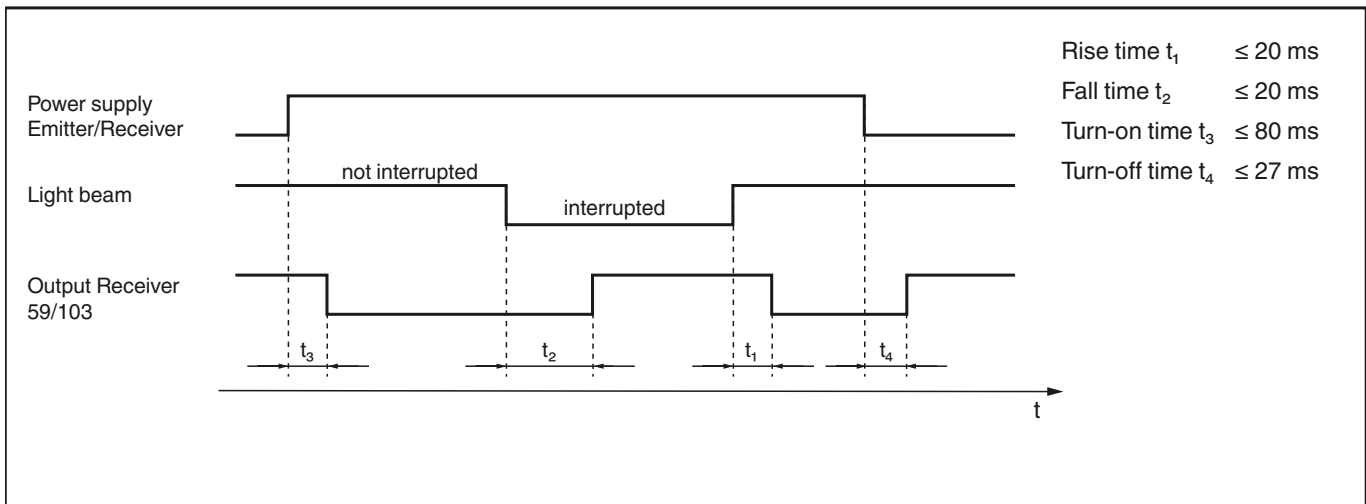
Rise time $t_1$ $\leq$ 20 ms
Fall time $t_2$ $\leq$ 20 ms
Turn-on time $t_3$ $\leq$ 80 ms
Turn-off time $t_4$ $\leq$ 27 ms

Power supply Emitter/Receiver

not interrupted

Light beam

interrupted

Output Receiver 59/103

$t_3$

$t_2$

$t_1$

$t_4$

t